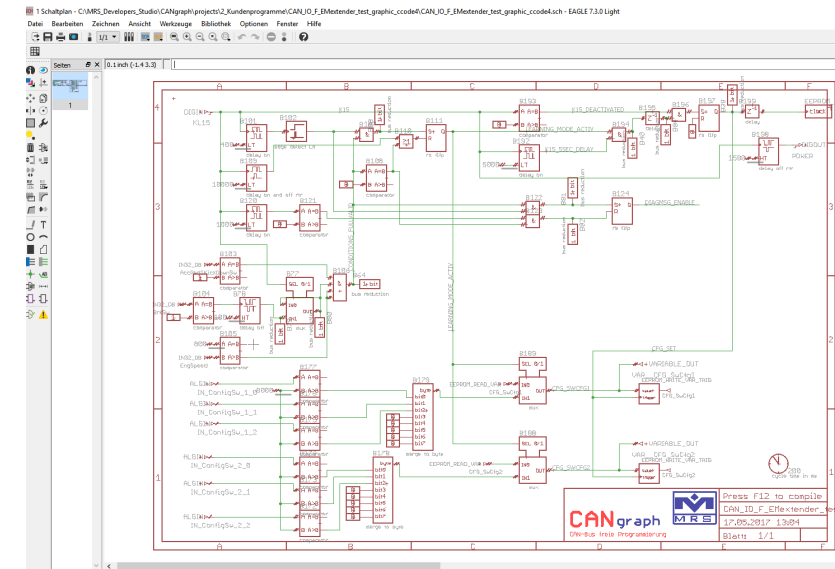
1 Schaltplan - C:\MRS_Developers_Studio\CANgraph\projects\2_Kundenprogramme\CAN_IO_F_EMextender_test_graphic_ccode4\CAN_IO_F_EMextender_test_graphic_ccode4.sch - EAGLE 7.3.0 Light

Datei Bearbeiten Zeichnen Ansicht Werkzeuge Bibliothek Optionen Fenster Hilfe

1/1

Seiten

1

0.1 inch (-1.4 3.3)

A B C D E

CEG
K15
B181
B182
B183
B184
B185
B186
B187
B188
B189
B120
B121
B122
B123
B124
B153
B154
B155
B156
B157
B158
B159
B111
B118
B108
K15
K15_DEACTIVATED
LEARNING_MODE_ACTIV
K15_DSEC_DELAY
DIAGMSG_ENABLE
Delay on
Delay on and off
Comparator
Edge detect
RS flip
RS flop
EEPROM
POWER
Delay off
ENGCOLD
4000
10000
5000
1500
INT2_08
RevHSwitch
INT2_08
EngSpeed
A=B
A>B
SCL 0/1
Bus reduction
LEARNING_MODE_ACTIV
ALS
IN_ConfigSw_1_0
IN_ConfigSw_1_1
IN_ConfigSw_1_2
IN_ConfigSw_2_0
IN_ConfigSw_2_1
IN_ConfigSw_2_2
B179
B178
bit0
bit1
bit2
bit3
bit4
bit5
bit6
bit7
byte
Merge to byte
EEPROM_READ_VAR
CFG_SwCfg1
CFG_SwCfg2
CFG_SET
VARIABLE_OUT
VAR__CFG_SwCfg1
VAR__CFG_SwCfg2
EEPROM_WRITE_VAR_TRIG
mux
OUT
IN0
IN1
200
Time in ms

CANgraph
CAN-Bus freie Programmierung
MRS
Press F12 to compile
CAN_IO_F_EMextender_tes
17.05.2017 13:04
Blatt: 1/1

1 2 3 4